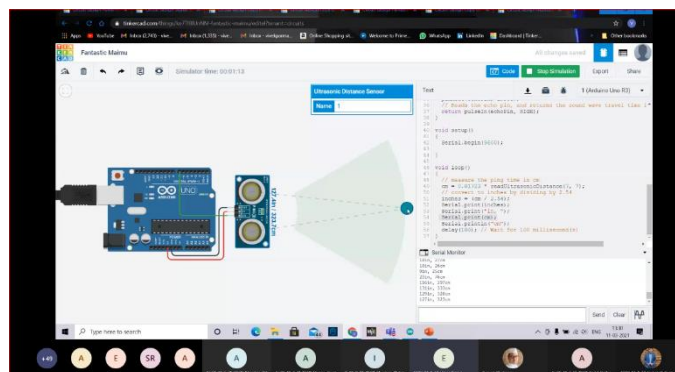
tinkercad.com/things/fh7TBBJL6RN-fantastic-maimu/editel?sharecode=circuits

Apps YouTube Inbox (2,743) Inbox (1,335) Inbox Order Shopping Welcome to Printer WhatsApp LinkedIn Dashboard | Tinker Other bookmarks

Fantastic Maimu

All changes saved

Simulator time: 00:01:13

Code Stop Simulation Export Share

Ultrasonic Distance Sensor

Name 1

Text 1 (Arduino Uno R3)

// Reads the echo pin, and returns the sound wave travel time i
return pulseIn(echoPin, HIGH);
}

void setup()
{
Serial.begin(9600);
}

void loop()
{
// measure the ping time in cm
cm = 0.01723 * readUltrasonicDistance(7, 7);
// convert to inches by dividing by 2.54
inches = (cm / 2.54);
Serial.print(inches);
Serial.print("in, ");
Serial.print(cm);
Serial.println("cm");
delay(100); // Wait for 100 millisecond(s)
}

Serial Monitor

127.4in, 323.7cm

Send Clear

Type here to search

ENG 13:01 11-02-2021

+49 A E SR A A A I E A